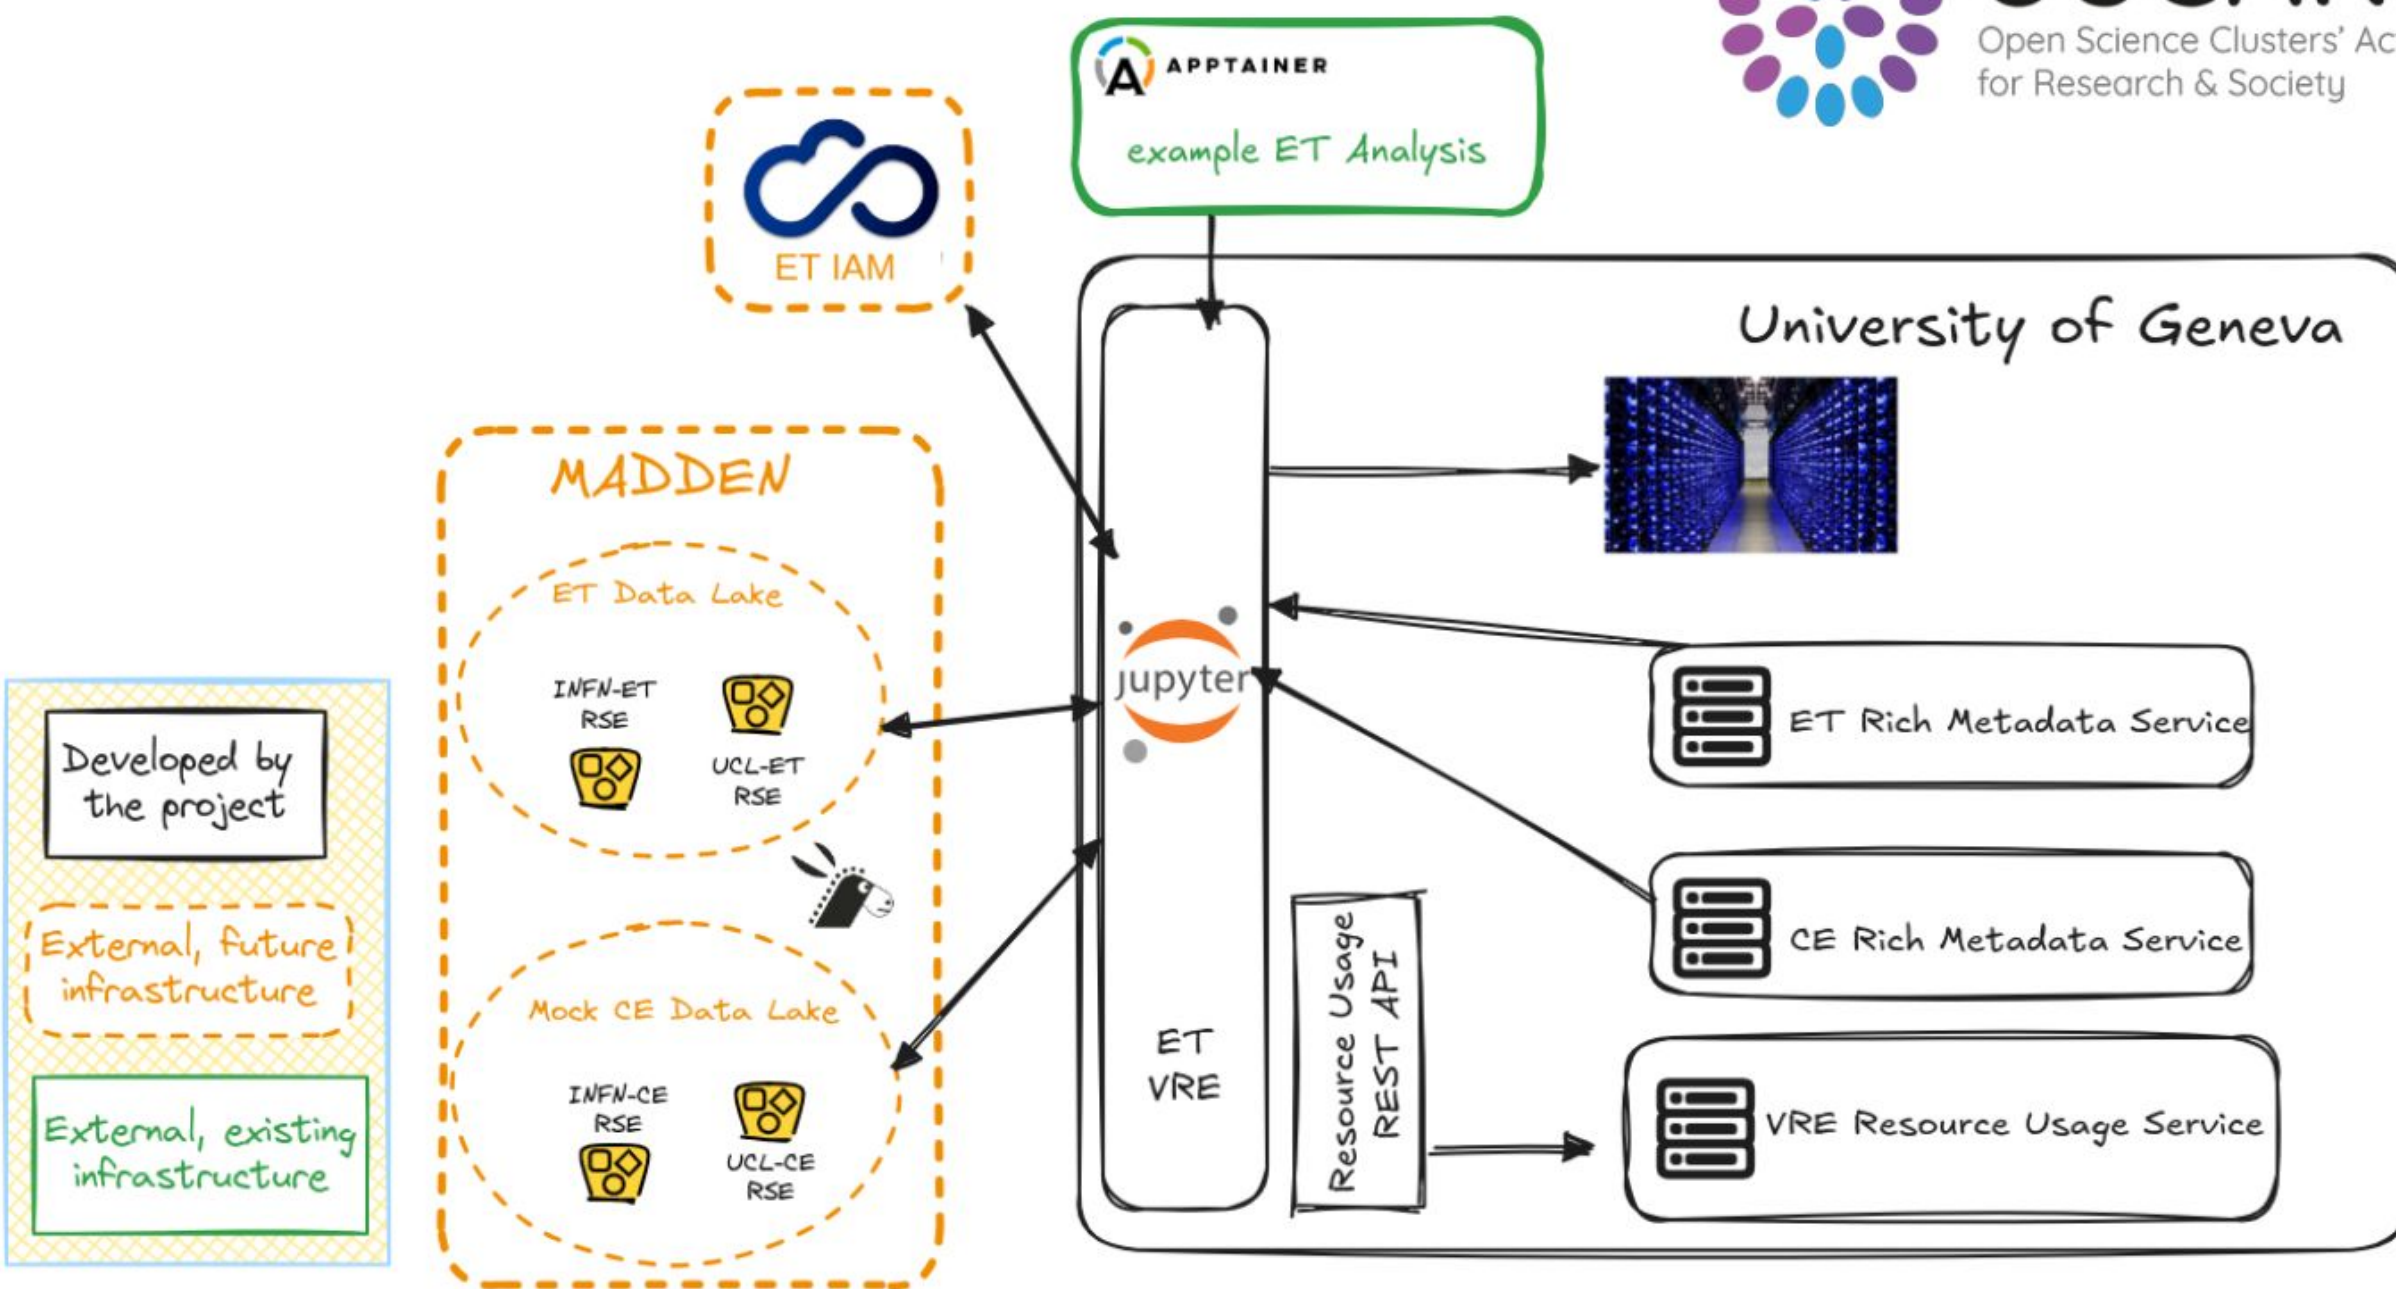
APPTAINER

example ET Analysis

Open Science Clusters' Ac
for Research & Society

ET IAM

University of Geneva

MADDEN

ET Data Lake

INFN-ET RSE

UCL-ET RSE

jupyter

ET Rich Metadata Service

Developed by the project

External, future infrastructure

External, existing infrastructure

Mock CE Data Lake

INFN-CE RSE

UCL-CE RSE

CE Rich Metadata Service

ET VRE

Resource Usage REST API

VRE Resource Usage Service